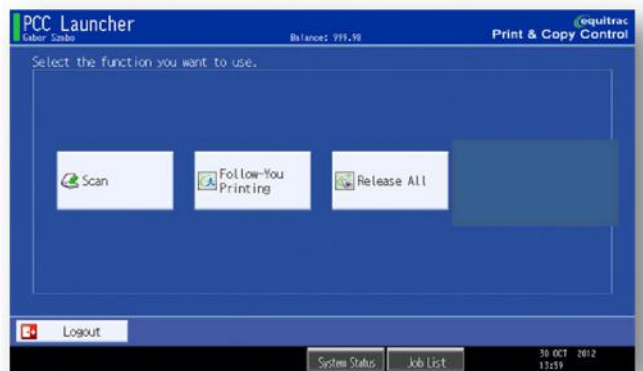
PCC Launcher
Gabor Szabo
Balance: 999.98
equitrac
Print & Copy Control

Select the function you want to use.

Scan

Follow-You Printing

Release All

Logout

System Status

Job List

30 OCT 2012
13:59